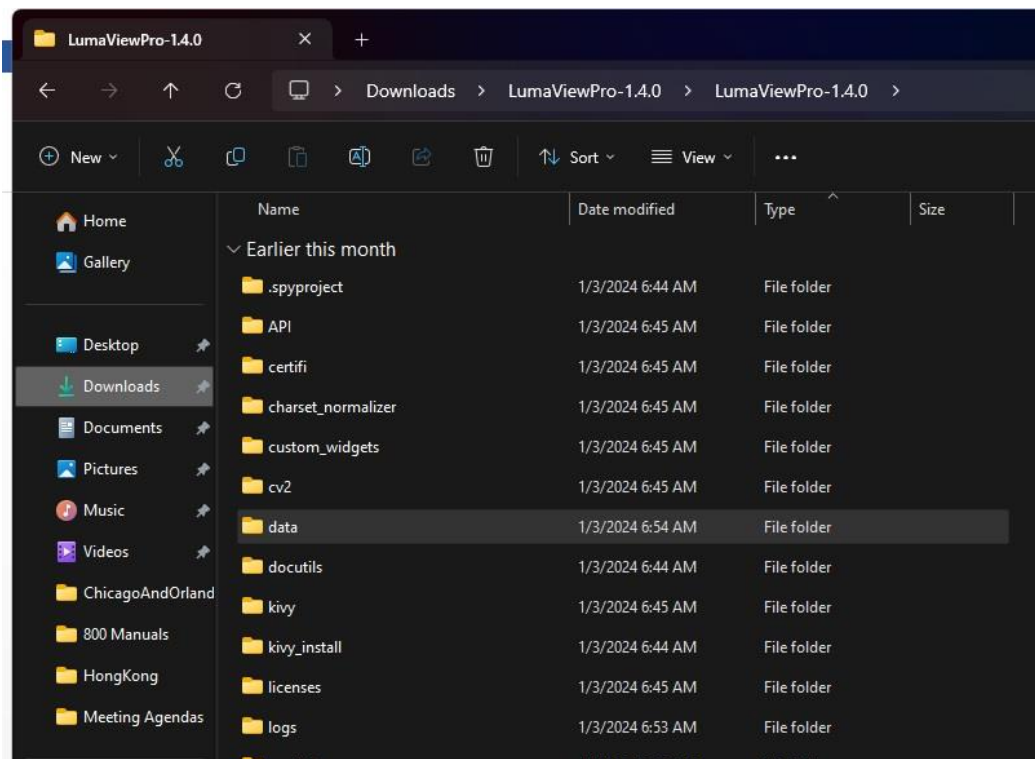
LumaViewPro-1.4.0 × +

Downloads > LumaViewPro-1.4.0 > LumaViewPro-1.4.0 >

New Sort View ...

Home
Gallery
Desktop
Downloads
Documents
Pictures
Music
Videos
ChicagoAndOrland
800 Manuals
HongKong
Meeting Agendas

| Name | Date modified | Type | Size |
|---|---|---|---|
| Earlier this month | | | |
| .spyproject | 1/3/2024 6:44 AM | File folder | |
| API | 1/3/2024 6:45 AM | File folder | |
| certifi | 1/3/2024 6:45 AM | File folder | |
| charset_normalizer | 1/3/2024 6:45 AM | File folder | |
| custom_widgets | 1/3/2024 6:45 AM | File folder | |
| cv2 | 1/3/2024 6:45 AM | File folder | |
| data | 1/3/2024 6:54 AM | File folder | |
| docutils | 1/3/2024 6:44 AM | File folder | |
| kivy | 1/3/2024 6:45 AM | File folder | |
| kivy_install | 1/3/2024 6:44 AM | File folder | |
| licenses | 1/3/2024 6:45 AM | File folder | |
| logs | 1/3/2024 6:53 AM | File folder | |